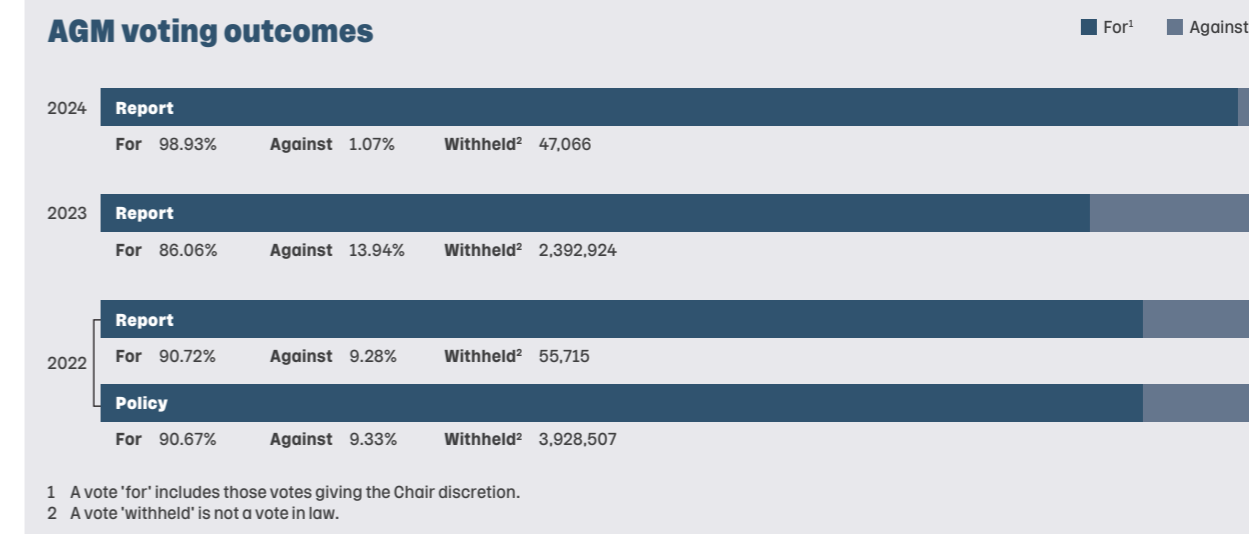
AGM voting outcomes

For$^1$ Against

2024 Report
For 98.93% Against 1.07% Withheld$^2$ 47,066

2023 Report
For 86.06% Against 13.94% Withheld$^2$ 2,392,924

2022 Report
For 90.72% Against 9.28% Withheld$^2$ 55,715

Policy
For 90.67% Against 9.33% Withheld$^2$ 3,928,507

1 A vote 'for' includes those votes giving the Chair discretion.
2 A vote 'withheld' is not a vote in law.